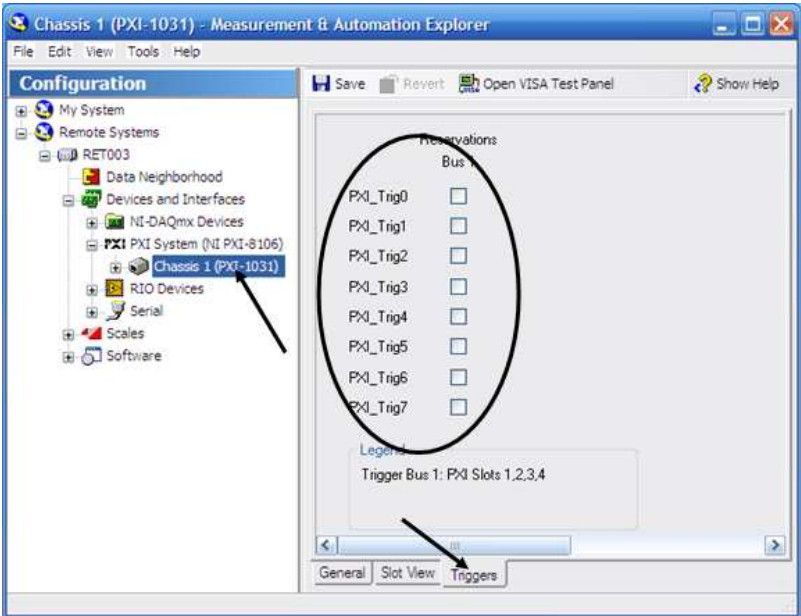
Chassis 1 (PXI-1031) - Measurement & Automation Explorer

File Edit View Tools Help

Configuration

My System
Remote Systems
RET003
Data Neighborhood
Devices and Interfaces
NI-DAQmx Devices
PXI PXI System (NI PXI-8106)
Chassis 1 (PXI-1031)
RIO Devices
Serial
Scales
Software

Save Revert Open VISA Test Panel Show Help

Reservations
Bus 1

PXI_Trig0
PXI_Trig1
PXI_Trig2
PXI_Trig3
PXI_Trig4
PXI_Trig5
PXI_Trig6
PXI_Trig7

Legend
Trigger Bus 1: PXI Slots 1,2,3,4

General Slot View Triggers